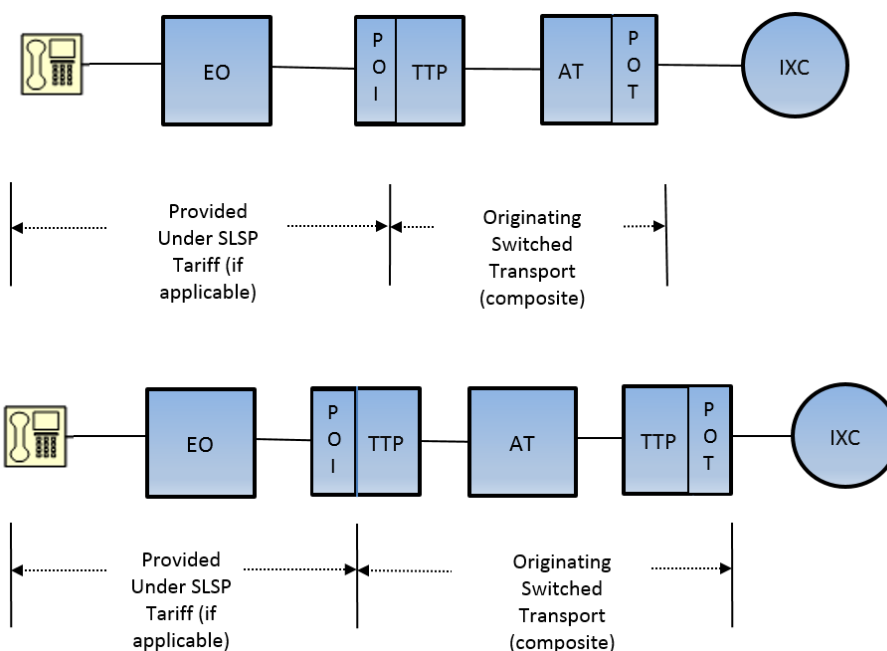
EO

P
O
I

TTP

AT

P
O
T

IXC

Provided Under SLSP Tariff (if applicable)

Originating Switched Transport (composite)

EO

P
O
I

TTP

AT

TTP

P
O
T

IXC

Provided Under SLSP Tariff (if applicable)

Originating Switched Transport (composite)